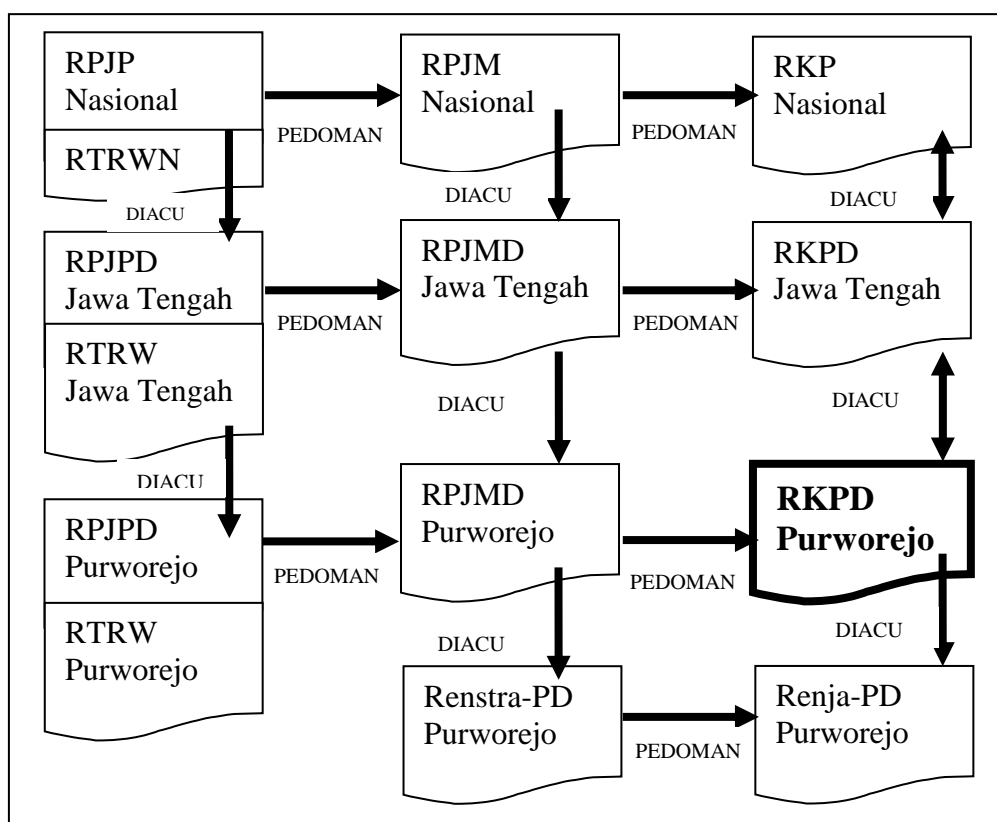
RPJP Nasional

RTRWN

PEDOMAN

RPJM Nasional

PEDOMAN

RKP Nasional

DIACU

DIACU

DIACU

RPJPD Jawa Tengah

RTRW Jawa Tengah

PEDOMAN

RPJMD Jawa Tengah

PEDOMAN

RKPD Jawa Tengah

DIACU

DIACU

DIACU

RPJPD Purworejo

RTRW Purworejo

PEDOMAN

RPJMD Purworejo

PEDOMAN

**RKPD Purworejo**

DIACU

DIACU

Renstra-PD Purworejo

PEDOMAN

Renja-PD Purworejo